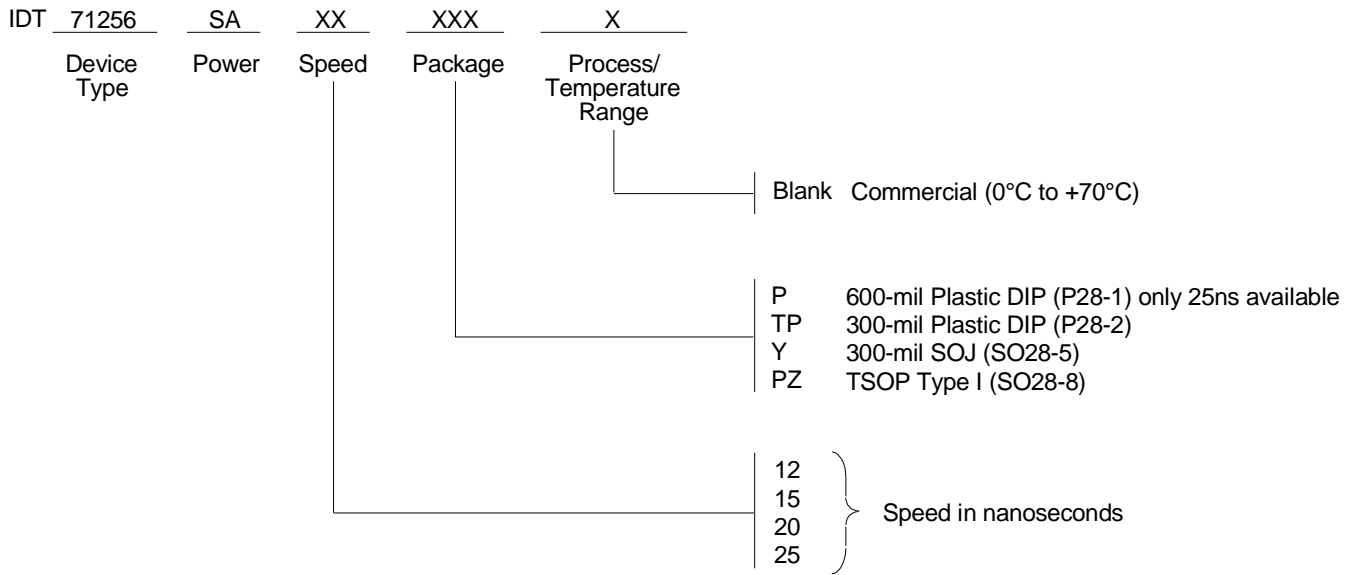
IDT 71256 SA XX XXX X

Device Type

Power

Speed

Package

Process/ Temperature Range

Blank Commercial (0°C to +70°C)

P 600-mil Plastic DIP (P28-1) only 25ns available
TP 300-mil Plastic DIP (P28-2)
Y 300-mil SOJ (SO28-5)
PZ TSOP Type I (SO28-8)

12
15
20
25
Speed in nanoseconds